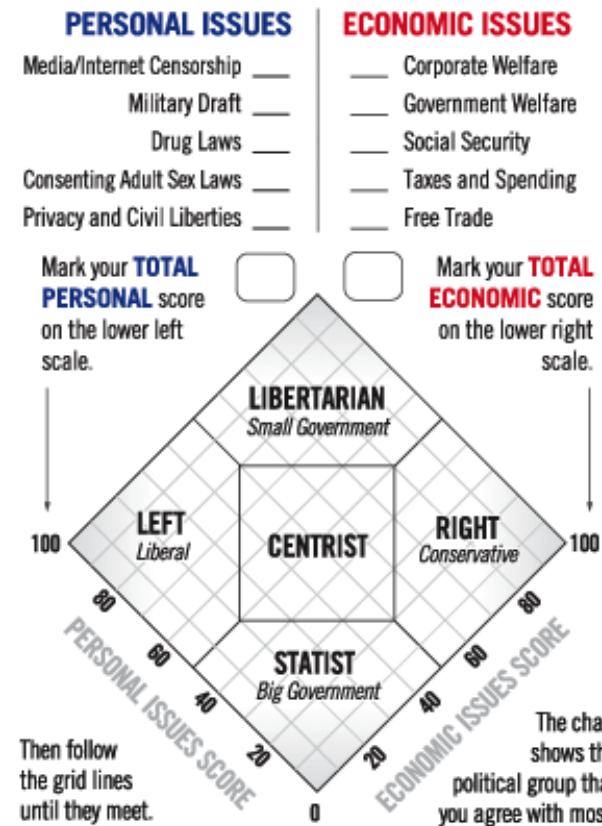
PERSONAL ISSUES

Media/Internet Censorship ___
Military Draft ___
Drug Laws ___
Consenting Adult Sex Laws ___
Privacy and Civil Liberties ___

ECONOMIC ISSUES

___ Corporate Welfare
___ Government Welfare
___ Social Security
___ Taxes and Spending
___ Free Trade

Mark your TOTAL PERSONAL score on the lower left scale.

Mark your TOTAL ECONOMIC score on the lower right scale.

LIBERTARIAN
Small Government

LEFT
Liberal

CENTRIST

RIGHT
Conservative

STATIST
Big Government

100
80
60
40
20
PERSONAL ISSUES SCORE

100
80
60
40
20
ECONOMIC ISSUES SCORE

0

Then follow the grid lines until they meet.

The cha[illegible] shows th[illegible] political group tha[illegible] you agree with mos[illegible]